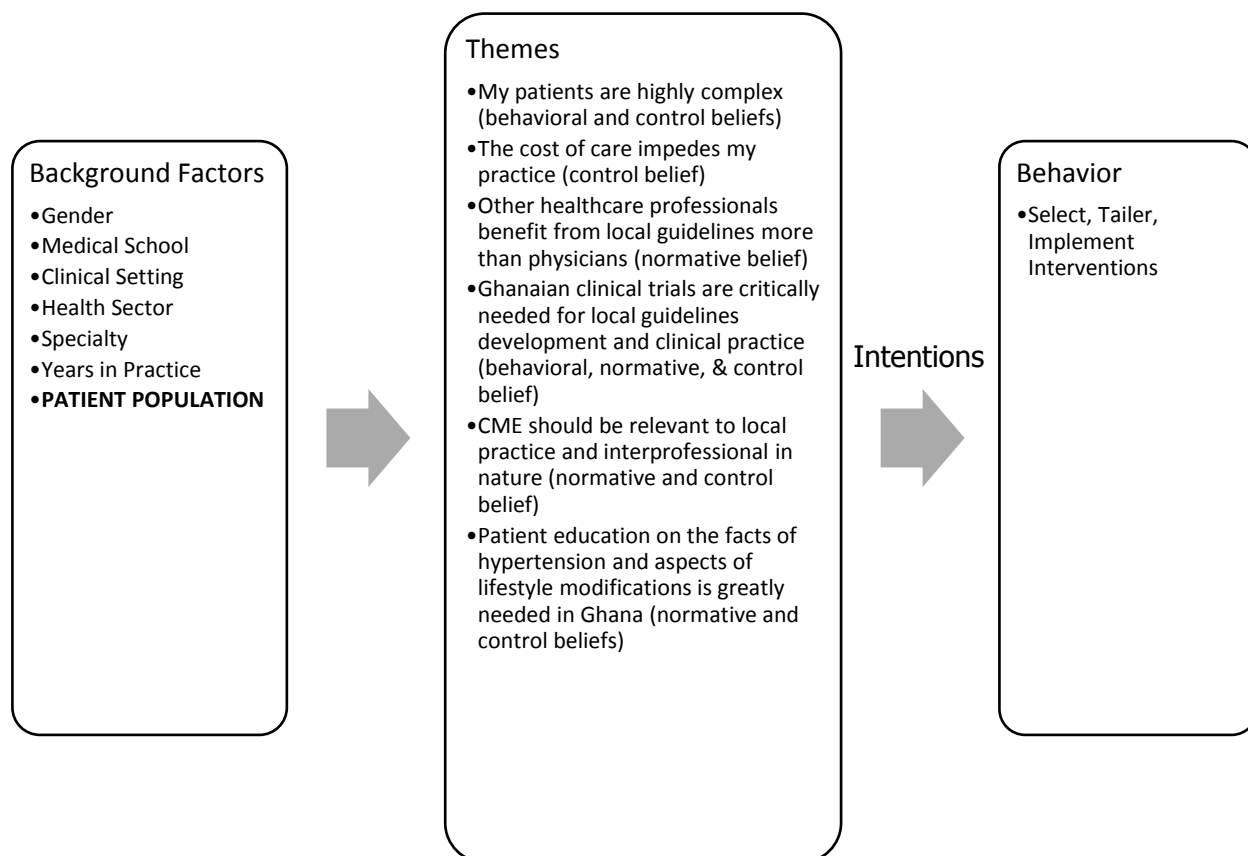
Background Factors

•Gender
•Medical School
•Clinical Setting
•Health Sector
•Specialty
•Years in Practice
•**PATIENT POPULATION**

Themes

•My patients are highly complex (behavioral and control beliefs)
•The cost of care impedes my practice (control belief)
•Other healthcare professionals benefit from local guidelines more than physicians (normative belief)
•Ghanaian clinical trials are critically needed for local guidelines development and clinical practice (behavioral, normative, & control belief)
•CME should be relevant to local practice and interprofessional in nature (normative and control belief)
•Patient education on the facts of hypertension and aspects of lifestyle modifications is greatly needed in Ghana (normative and control beliefs)

Intentions

Behavior

•Select, Tailer, Implement Interventions